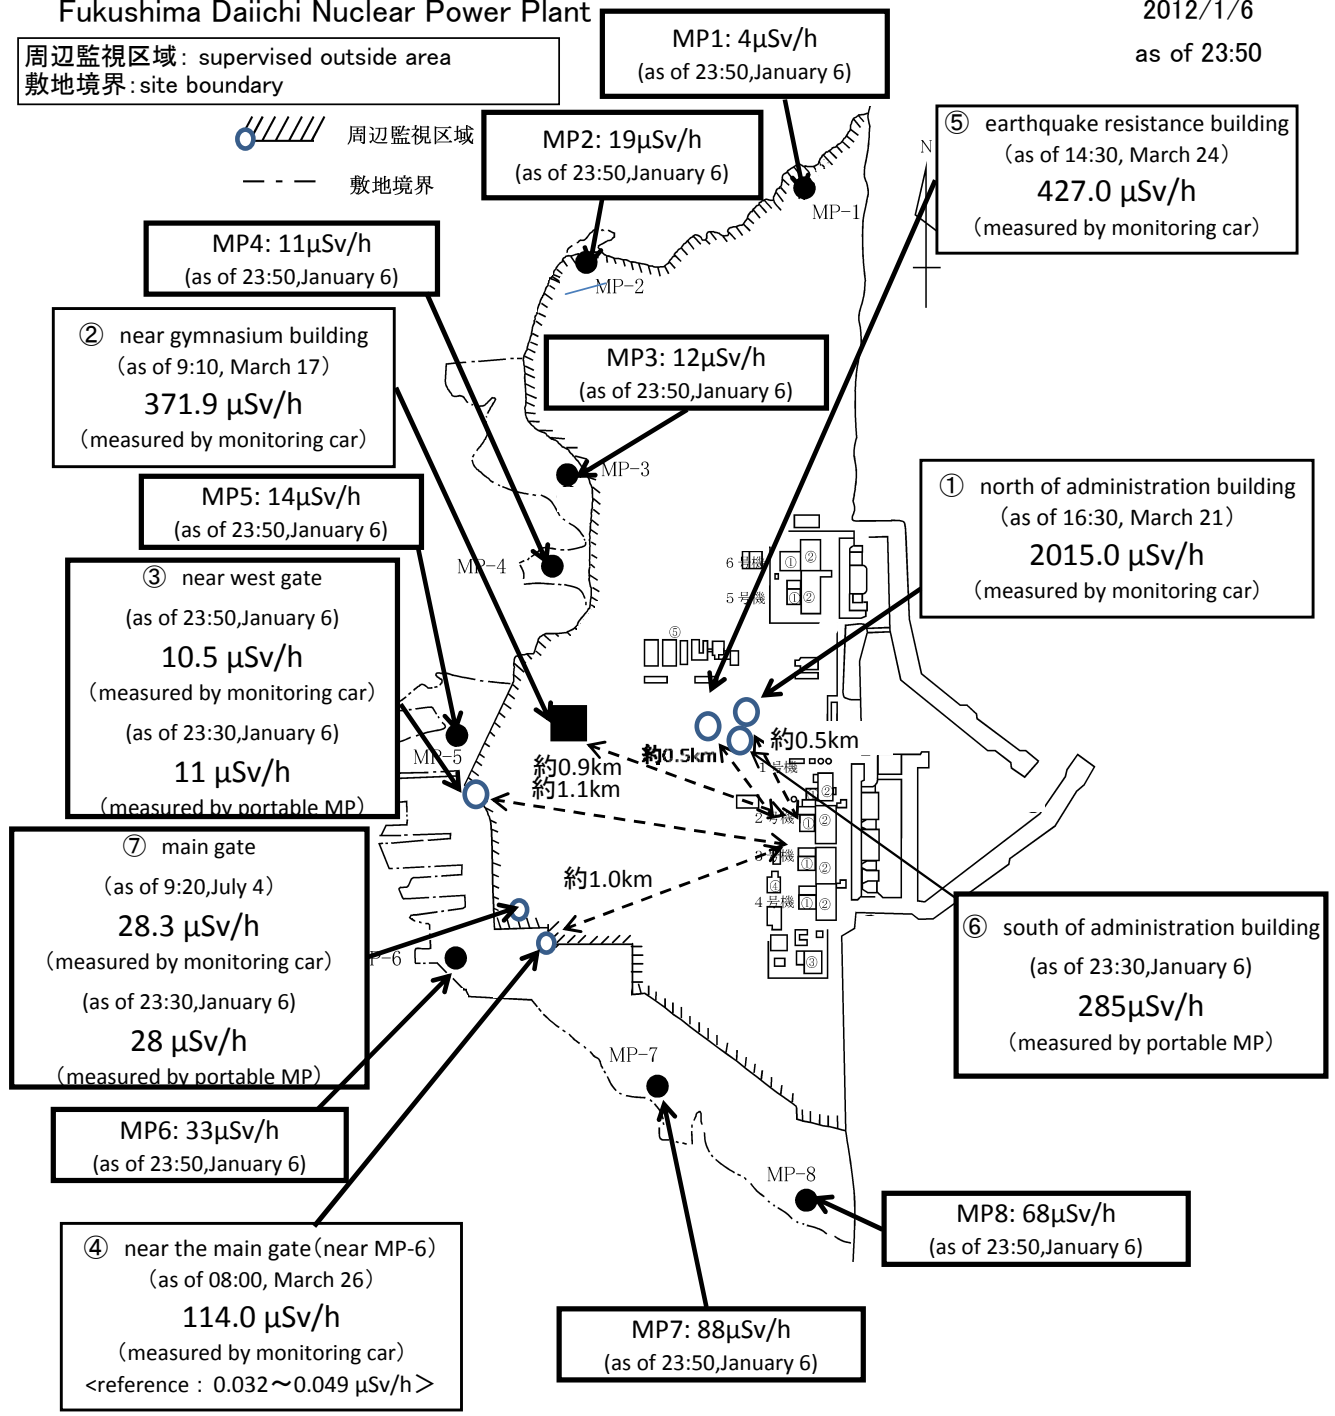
Fukushima Daiichi Nuclear Power Plant

2012/1/6
as of 23:50

周辺監視区域：supervised outside area
敷地境界：site boundary

周辺監視区域
敷地境界

MP1: 4μSv/h
(as of 23:50,January 6)

MP2: 19μSv/h
(as of 23:50,January 6)

⑤ earthquake resistance building
（as of 14:30, March 24）
427.0 μSv/h
（measured by monitoring car）

MP4: 11μSv/h
(as of 23:50,January 6)

② near gymnasium building
（as of 9:10, March 17）
371.9 μSv/h
（measured by monitoring car）

MP3: 12μSv/h
(as of 23:50,January 6)

MP5: 14μSv/h
(as of 23:50,January 6)

① north of administration building
（as of 16:30, March 21）
2015.0 μSv/h
（measured by monitoring car）

③ near west gate
(as of 23:50,January 6)
10.5 μSv/h
（measured by monitoring car）
(as of 23:30,January 6)
11 μSv/h
（measured by portable MP）

⑦ main gate
（as of 9:20,July 4）
28.3 μSv/h
（measured by monitoring car）
(as of 23:30,January 6)
28 μSv/h
（measured by portable MP）

MP-1
MP-2
MP-3
MP-4
MP-5
MP-6
MP-7
MP-8
N

6号機
5号機
1号機
2号機
3号機
4号機
⑤
① ② ① ② ① ② ① ② ① ② ① ② ④ ③

約0.9km
約1.1km
約0.5km
約0.5km
約1.0km

⑥ south of administration building
(as of 23:30,January 6)
285μSv/h
（measured by portable MP）

MP6: 33μSv/h
(as of 23:50,January 6)

MP8: 68μSv/h
(as of 23:50,January 6)

④ near the main gate（near MP-6）
（as of 08:00, March 26）
114.0 μSv/h
（measured by monitoring car）
<reference： 0.032～0.049 μSv/h＞

MP7: 88μSv/h
(as of 23:50,January 6)